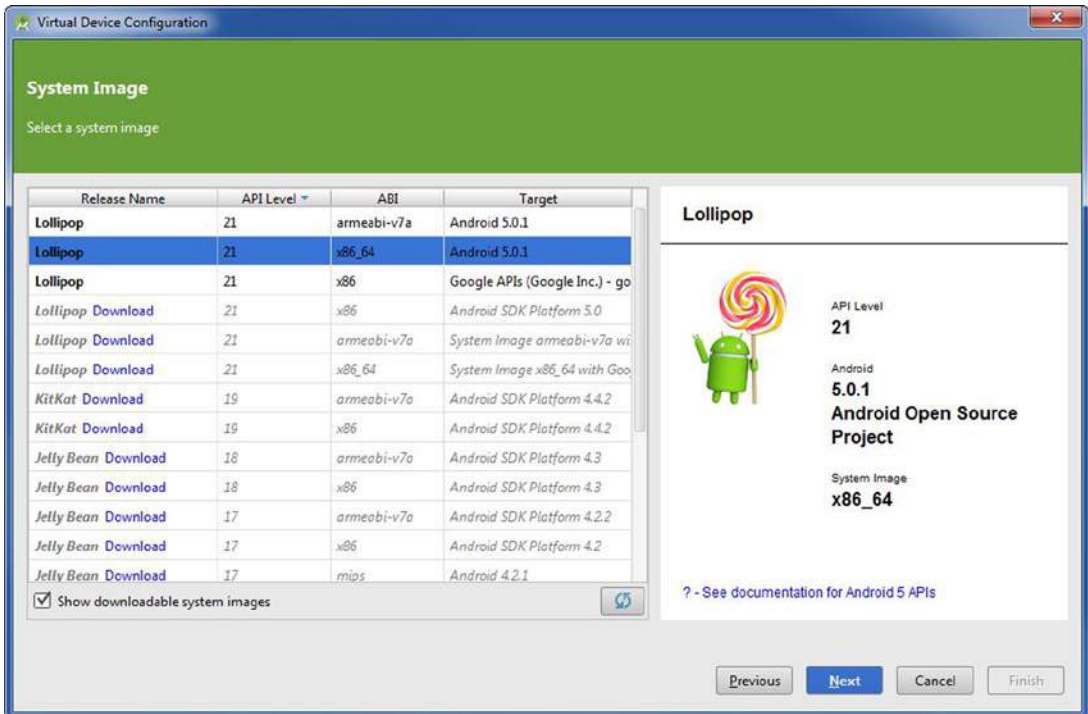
Virtual Device Configuration

System Image

Select a system image

| Release Name | API Level | ABI | Target |
|---|---|---|---|
| Lollipop | 21 | armeabi-v7a | Android 5.0.1 |
| Lollipop | 21 | x86_64 | Android 5.0.1 |
| Lollipop | 21 | x86 | Google APIs (Google Inc.) - go |
| Lollipop Download | 21 | x86 | Android SDK Platform 5.0 |
| Lollipop Download | 21 | armeabi-v7a | System Image armeabi-v7a wi |
| Lollipop Download | 21 | x86_64 | System Image x86_64 with Goo |
| KitKat Download | 19 | armeabi-v7a | Android SDK Platform 4.4.2 |
| KitKat Download | 19 | x86 | Android SDK Platform 4.4.2 |
| Jelly Bean Download | 18 | armeabi-v7a | Android SDK Platform 4.3 |
| Jelly Bean Download | 18 | x86 | Android SDK Platform 4.3 |
| Jelly Bean Download | 17 | armeabi-v7a | Android SDK Platform 4.2.2 |
| Jelly Bean Download | 17 | x86 | Android SDK Platform 4.2 |
| Jelly Bean Download | 17 | mips | Android 4.2.1 |

Show downloadable system images

Lollipop

API Level
21

Android
5.0.1
Android Open Source Project

System Image
x86_64

? - See documentation for Android 5 APIs

Previous Next Cancel Finish